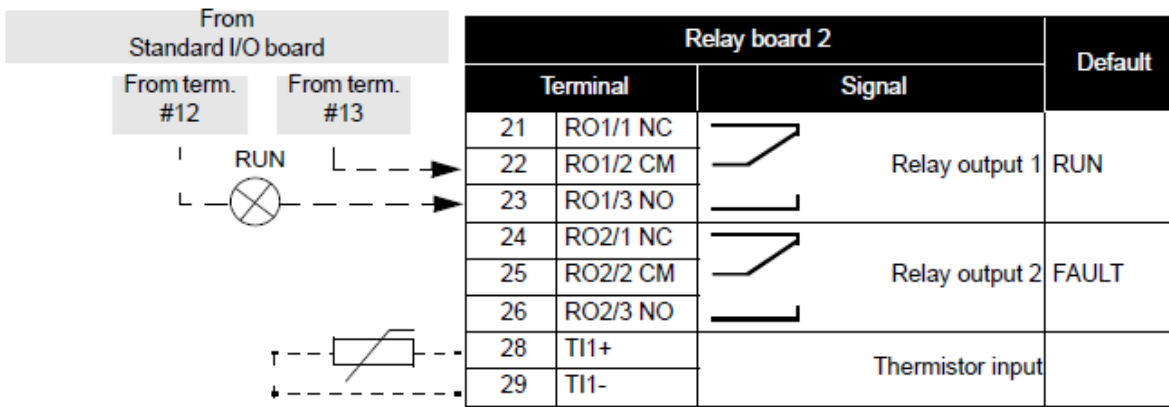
From
Standard I/O board

From term. #12

From term. #13

RUN

| Relay board 2 | | | Default |
|---|---|---|---|
| Terminal | | Signal | |
| 21 | RO1/1 NC | Relay output 1 | RUN |
| 22 | RO1/2 CM | | |
| 23 | RO1/3 NO | | |
| 24 | RO2/1 NC | Relay output 2 | FAULT |
| 25 | RO2/2 CM | | |
| 26 | RO2/3 NO | | |
| 28 | TI1+ | Thermistor input | |
| 29 | TI1- | | |